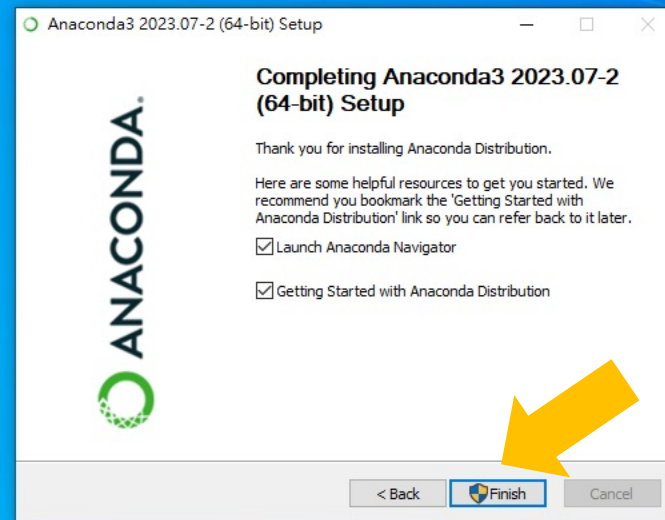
Anaconda3 2023.07-2 (64-bit) Setup

ANACONDA.

Completing Anaconda3 2023.07-2 (64-bit) Setup

Thank you for installing Anaconda Distribution.

Here are some helpful resources to get you started. We recommend you bookmark the 'Getting Started with Anaconda Distribution' link so you can refer back to it later.

Launch Anaconda Navigator

Getting Started with Anaconda Distribution

< Back
Finish
Cancel